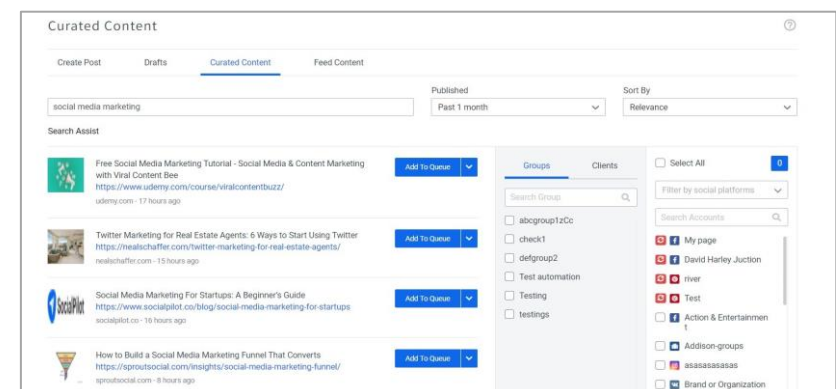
Curated Content

Create Post Drafts Curated Content Feed Content

Published Sort By

social media marketing Past 1 month Relevance

Search Assist

Free Social Media Marketing Tutorial - Social Media & Content Marketing with Viral Content Bee
https://www.udemy.com/course/viralcontentbuzz/
udemy.com - 17 hours ago

Add To Queue

Twitter Marketing for Real Estate Agents: 6 Ways to Start Using Twitter
https://nealschaffer.com/twitter-marketing-for-real-estate-agents/
nealschaffer.com - 15 hours ago

Add To Queue

SocialPilot

Social Media Marketing For Startups: A Beginner's Guide
https://www.socialpilot.co/blog/social-media-marketing-for-startups
socialpilot.co - 16 hours ago

Add To Queue

How to Build a Social Media Marketing Funnel That Converts
https://sproutsocial.com/insights/social-media-marketing-funnel/
sproutsocial.com - 8 hours ago

Add To Queue

Groups Clients

Search Group

abcgroup1zCc
check1
defgroup2
Test automation
Testing
testings

Select All 0

Filter by social platforms

Search Accounts

My page
David Harley Juction
river
Test
Action & Entertainment
Addison-groups
asasasasasas
Brand or Organization